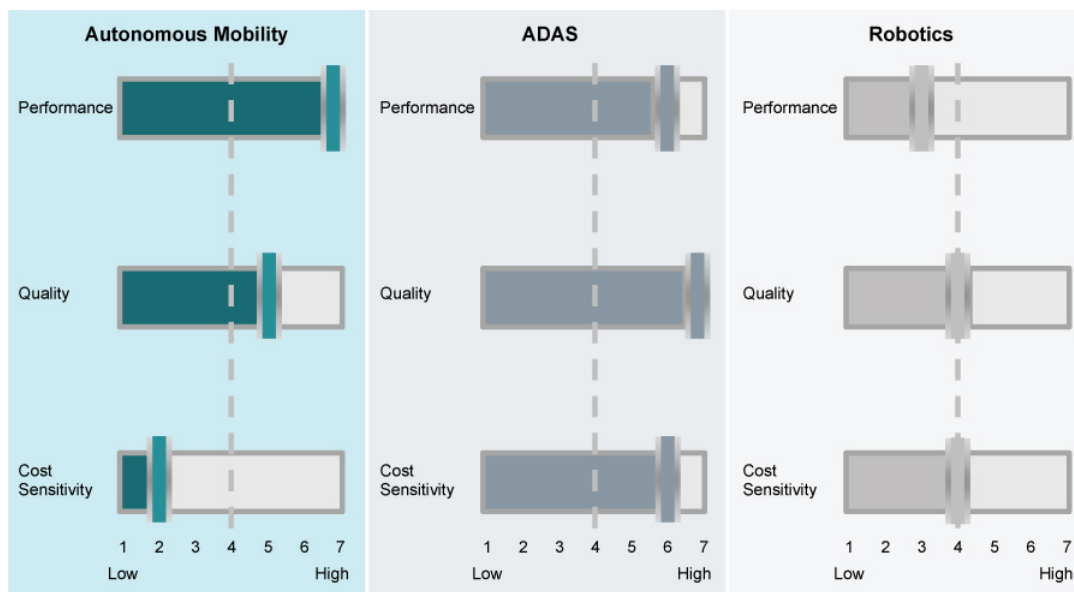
Autonomous Mobility

Performance

Quality

Cost Sensitivity

1 2 3 4 5 6 7
Low High

ADAS

Performance

Quality

Cost Sensitivity

1 2 3 4 5 6 7
Low High

Robotics

Performance

Quality

Cost Sensitivity

1 2 3 4 5 6 7
Low High